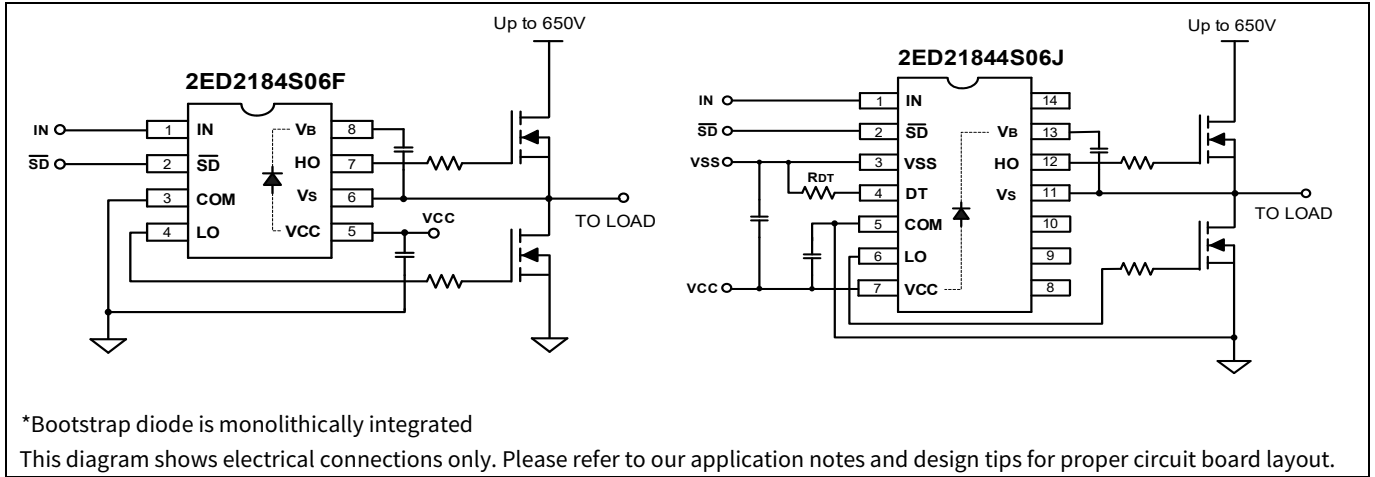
Up to 650V

2ED2184S06F

IN
$\overline{SD}$

1 IN
2 $\overline{SD}$
3 COM
4 LO

8 V$_B$
7 HO
6 V$_S$
5 VCC

VCC

TO LOAD

Up to 650V

2ED21844S06J

IN
$\overline{SD}$
VSS
R$_{DT}$
VCC

1 IN
2 $\overline{SD}$
3 VSS
4 DT
5 COM
6 LO
7 VCC

14
13 V$_B$
12 HO
11 V$_S$
10
9
8

TO LOAD

*Bootstrap diode is monolithically integrated
This diagram shows electrical connections only. Please refer to our application notes and design tips for proper circuit board layout.